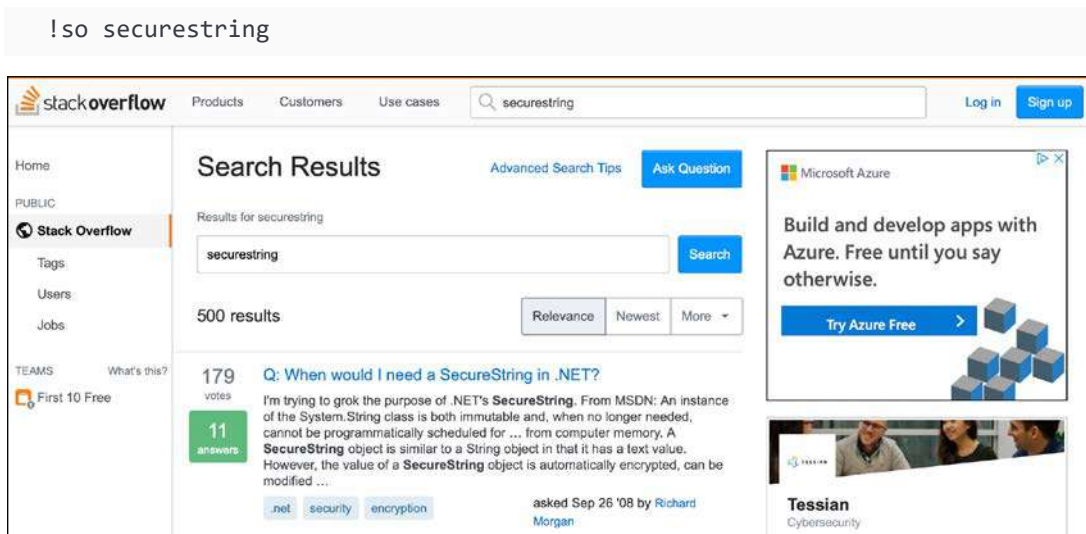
!so securestring

stackoverflow Products Customers Use cases securestring Log in Sign up

Home

PUBLIC

Stack Overflow

Tags

Users

Jobs

TEAMS What's this?

First 10 Free

Search Results

Advanced Search Tips

Ask Question

Results for securestring

securestring

Search

500 results

Relevance Newest More

179 votes

11 answers

Q: When would I need a SecureString in .NET?

I'm trying to grok the purpose of .NET's SecureString. From MSDN: An instance of the System.String class is both immutable and, when no longer needed, cannot be programmatically scheduled for ... from computer memory. A SecureString object is similar to a String object in that it has a text value. However, the value of a SecureString object is automatically encrypted, can be modified ...

.net security encryption

asked Sep 26 '08 by Richard Morgan

Microsoft Azure

Build and develop apps with Azure. Free until you say otherwise.

Try Azure Free

TESSIAN

Tessian

Cybersecurity